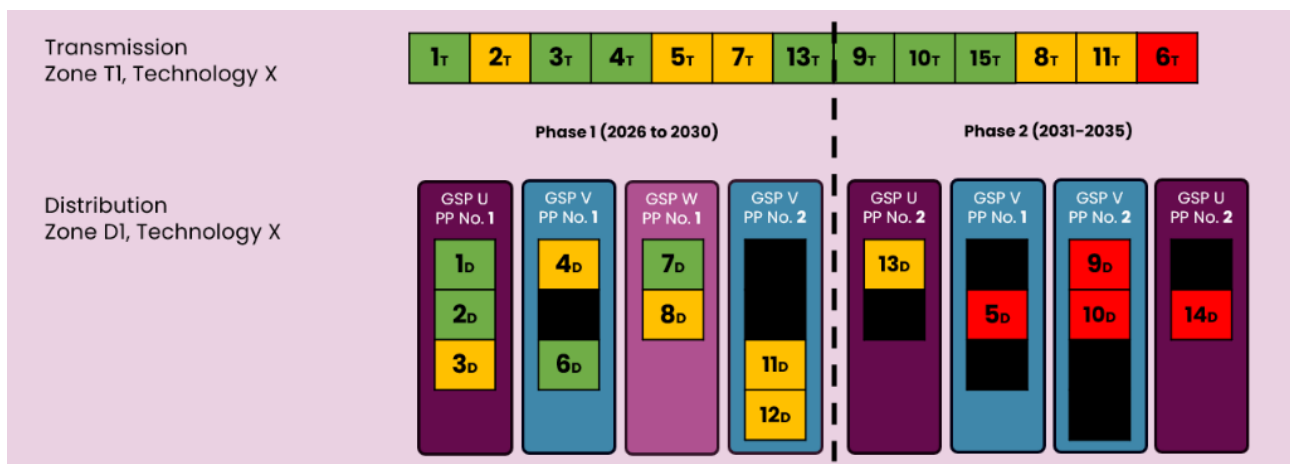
Transmission
Zone T1, Technology X

| $1_T$ | $2_T$ | $3_T$ | $4_T$ | $5_T$ | $7_T$ | $13_T$ | $9_T$ | $10_T$ | $15_T$ | $8_T$ | $11_T$ | $6_T$ |
|---|---|---|---|---|---|---|---|---|---|---|---|---|

Phase 1 (2026 to 2030)

Phase 2 (2031-2035)

Distribution
Zone D1, Technology X

GSP U
PP No. 1
$1_D$
$2_D$
$3_D$

GSP V
PP No. 1
$4_D$
$6_D$

GSP W
PP No. 1
$7_D$
$8_D$

GSP V
PP No. 2
$11_D$
$12_D$

GSP U
PP No. 2
$13_D$

GSP V
PP No. 1
$5_D$

GSP V
PP No. 2
$9_D$
$10_D$

GSP U
PP No. 2
$14_D$